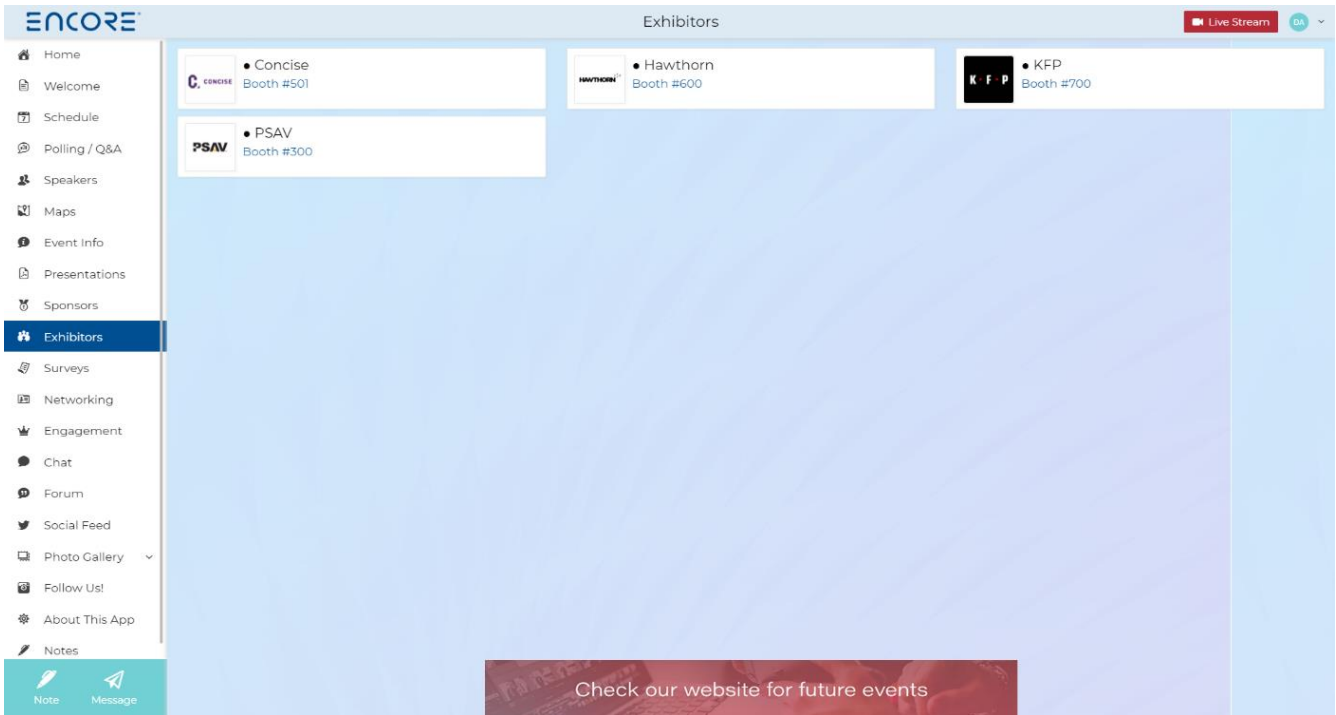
ENCORE

Exhibitors

Live Stream

DA

Home
Welcome
Schedule
Polling / Q&A
Speakers
Maps
Event Info
Presentations
Sponsors
Exhibitors
Surveys
Networking
Engagement
Chat
Forum
Social Feed
Photo Gallery
Follow Us!
About This App
Notes

Note
Message

C. CONCISE
• Concise
Booth #501

HAWTHORN
• Hawthorn
Booth #600

K F P
• KFP
Booth #700

PSAV
• PSAV
Booth #300

Check our website for future events